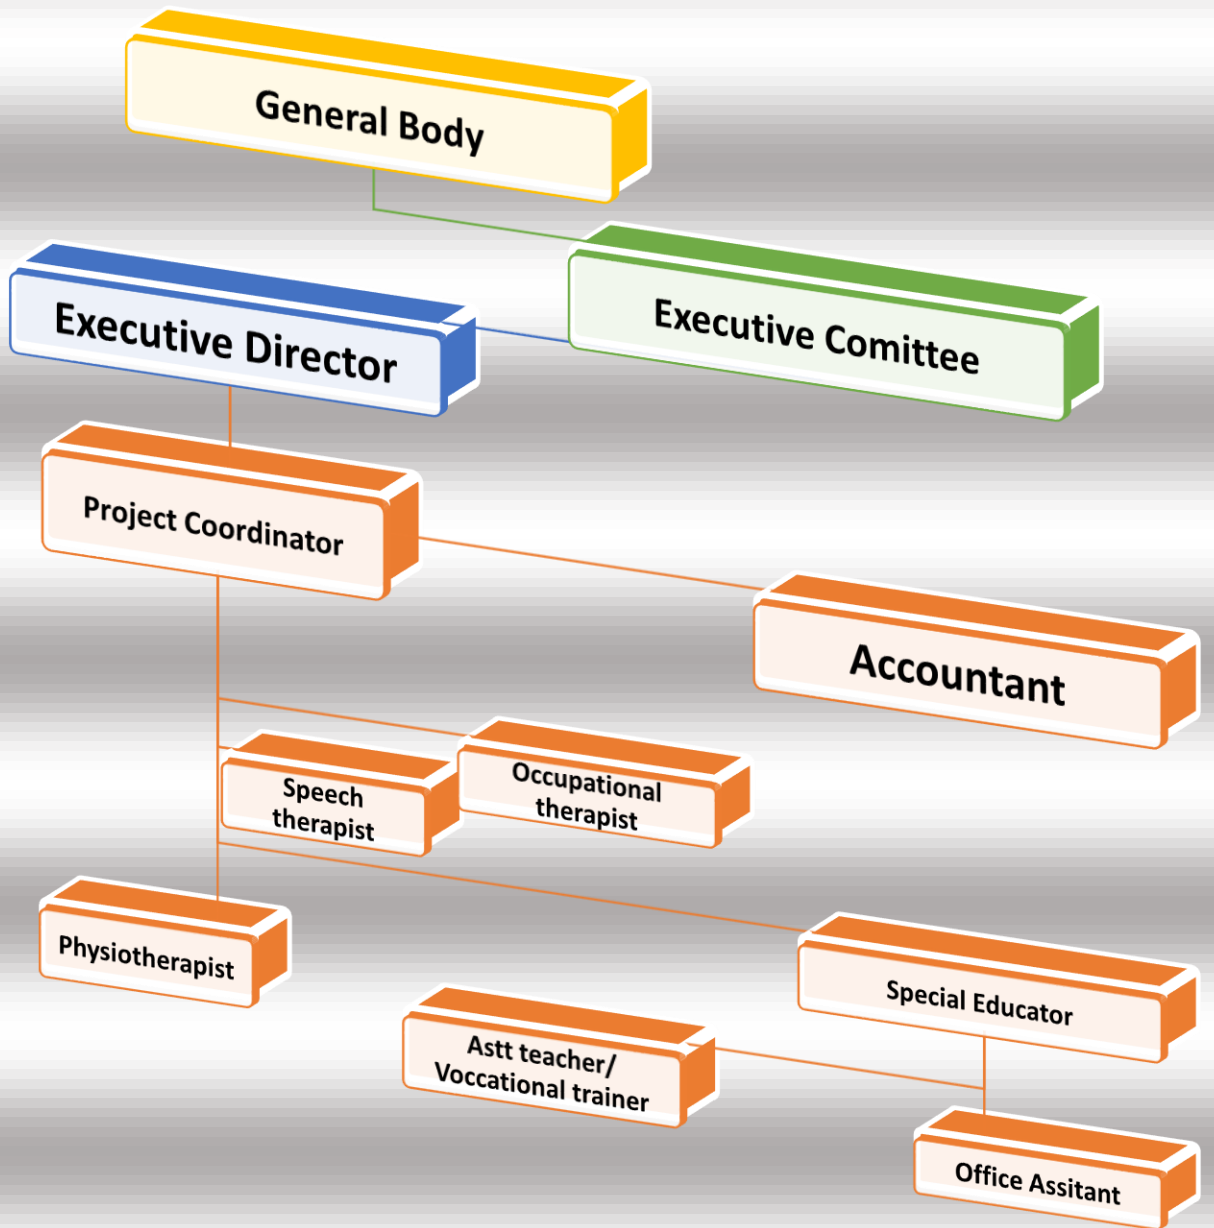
General Body

Executive Director

Executive Comittee

Project Coordinator

Accountant

Speech therapist

Occupational therapist

Physiotherapist

Special Educator

Astt teacher/ Voccational trainer

Office Assitant